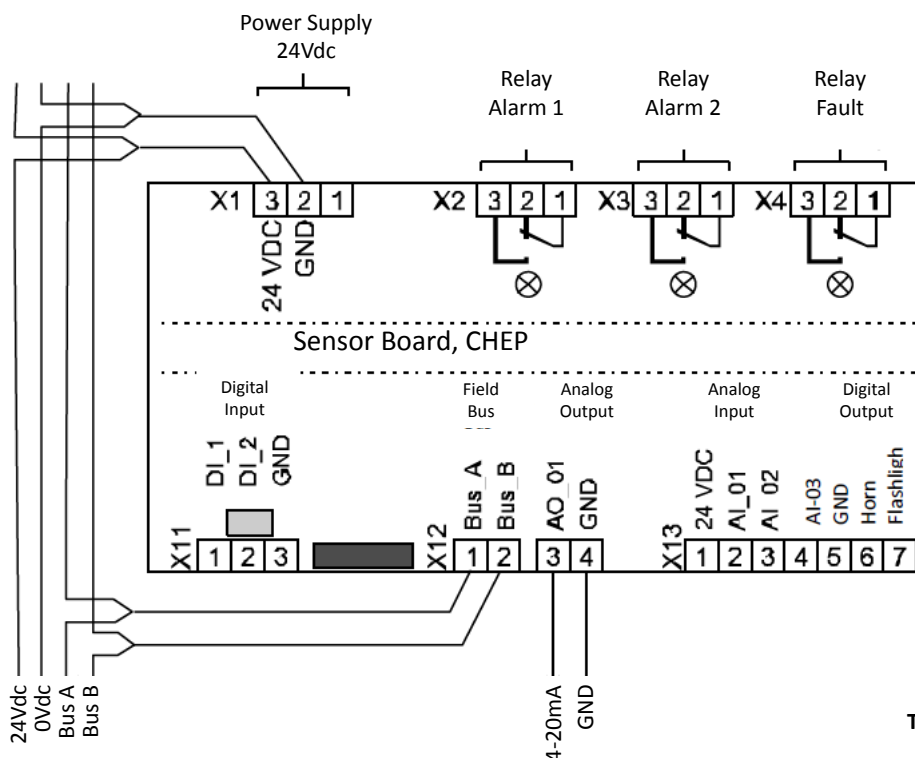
Power Supply
24Vdc

Relay
Alarm 1

Relay
Alarm 2

Relay
Fault

X1 3 2 1
24 VDC
GND

X2 3 2 1

X3 3 2 1

X4 3 2 1

Sensor Board, CHEP

Digital
Input

Field
Bus

Analog
Output

Analog
Input

Digital
Output

DI_1
DI_2
GND

X11 1 2 3

Bus_A
Bus_B

X12 1 2

AO_01
GND

3 4

24 VDC
AI_01
AI_02
AI-03
GND
Horn
Flashligh

X13 1 2 3 4 5 6 7

24Vdc
0Vdc
Bus A
Bus B

4-20mA
GND

T